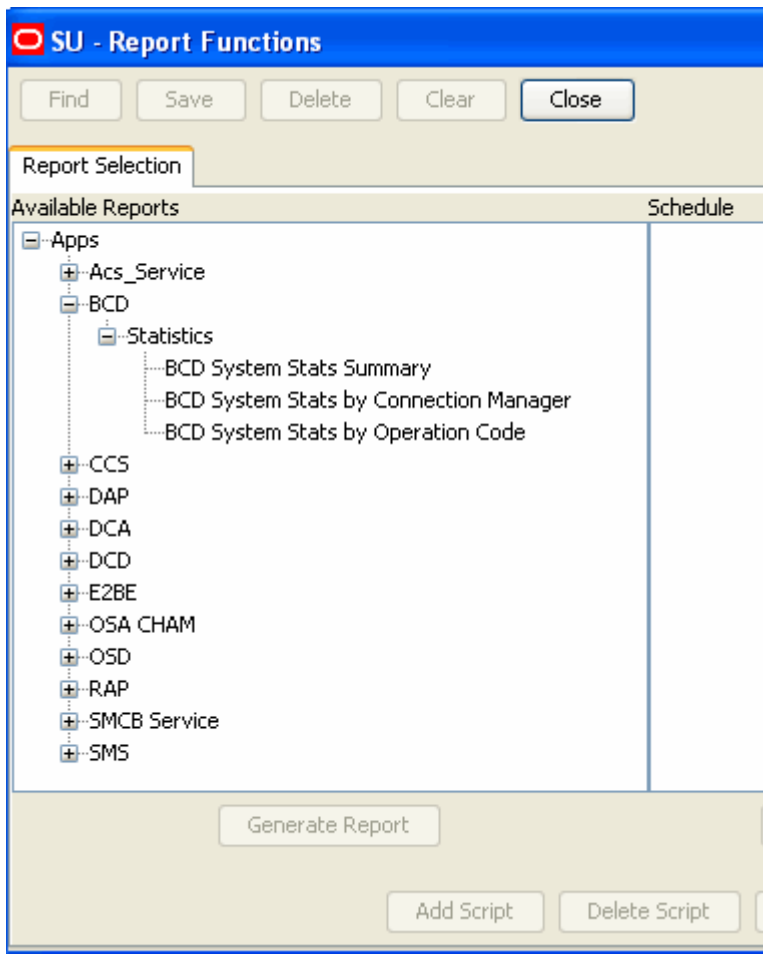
SU - Report Functions

Find Save Delete Clear Close

Report Selection

Available Reports

Schedule

Apps
Acs_Service
BCD
Statistics
BCD System Stats Summary
BCD System Stats by Connection Manager
BCD System Stats by Operation Code
CCS
DAP
DCA
DCD
E2BE
OSA CHAM
OSD
RAP
SMCB Service
SMS

Generate Report

Add Script Delete Script